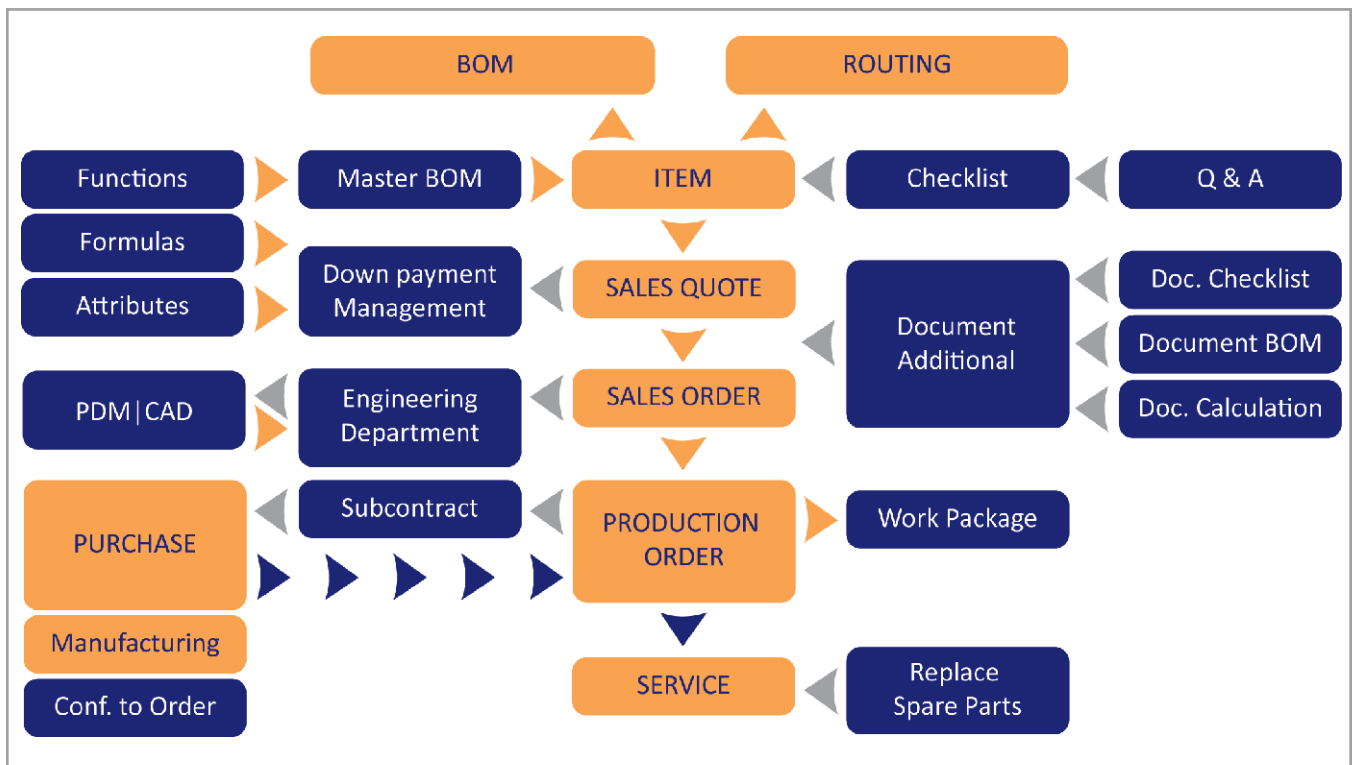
BOM

ROUTING

Functions

Master BOM

ITEM

Checklist

Q & A

Formulas

Attributes

Down payment Management

SALES QUOTE

Document Additional

Doc. Checklist

Document BOM

Doc. Calculation

PDM | CAD

Engineering Department

SALES ORDER

PURCHASE

Subcontract

PRODUCTION ORDER

Work Package

Manufacturing

Conf. to Order

SERVICE

Replace Spare Parts